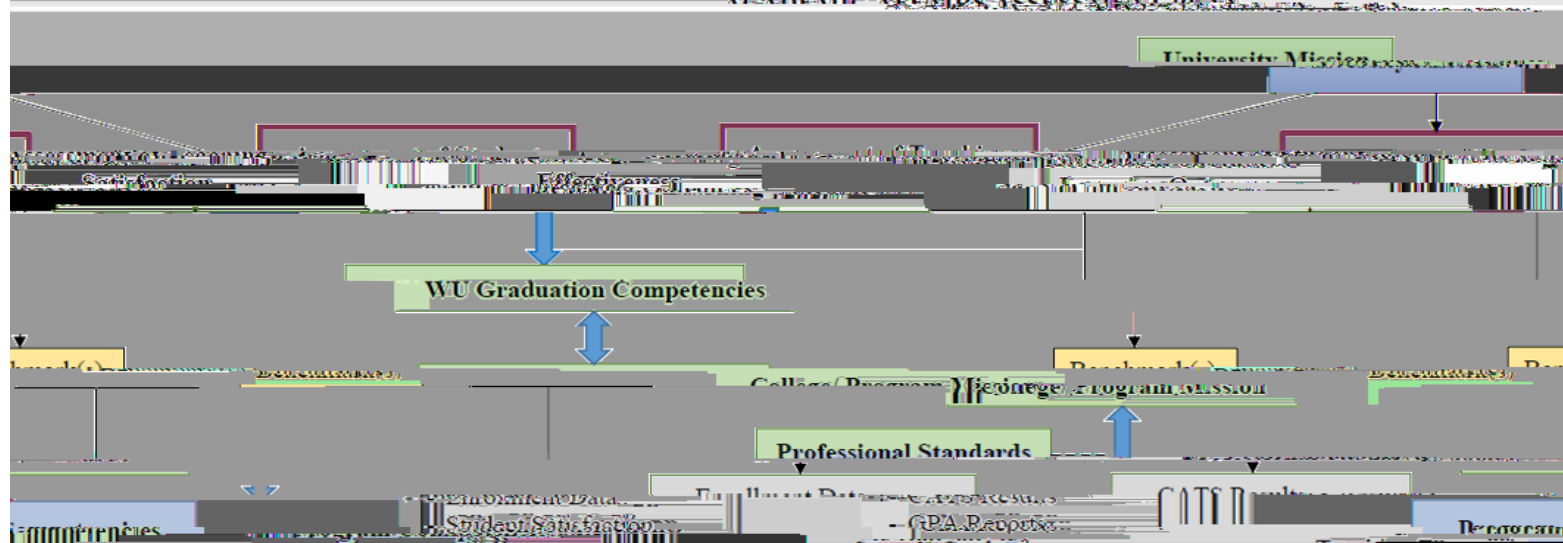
University Mission

Satisfaction

Effectiveness

WU Graduation Competencies

Benchmark(s)

College/ Program Mission

Benchmark(s)

Professional Standards

Enrollment Data

Student Satisfaction

GPA Reports

CATS Results

Competencies

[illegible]